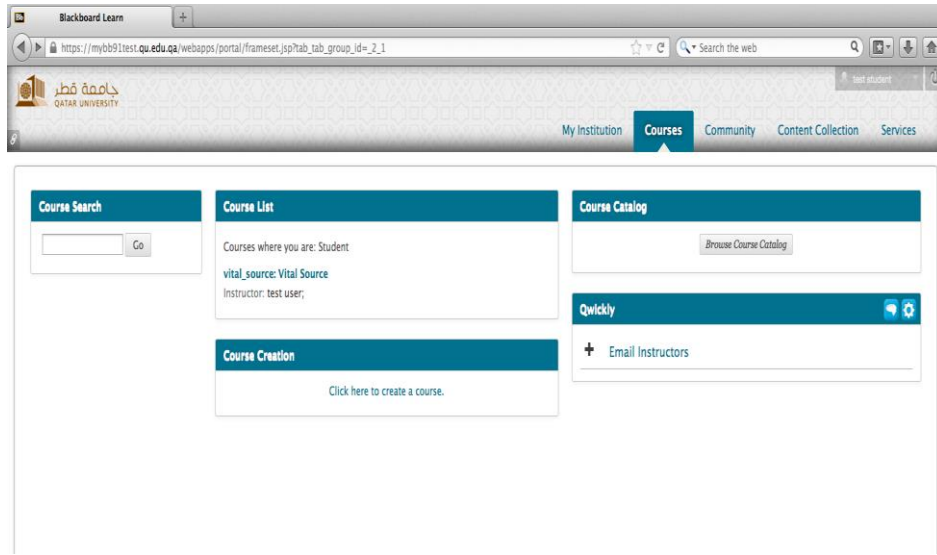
Blackboard Learn

https://mybb91test.qu.edu.qa/webapps/portal/frameset.jsp?tab_tab_group_id=_2_1

Search the web

جامعة قطر
QATAR UNIVERSITY

test student

My Institution
Courses
Community
Content Collection
Services

Course Search

Go

Course List

Courses where you are: Student

vital_source: Vital Source
Instructor: test user;

Course Creation

Click here to create a course.

Course Catalog

Browse Course Catalog

Qwickly

Email Instructors